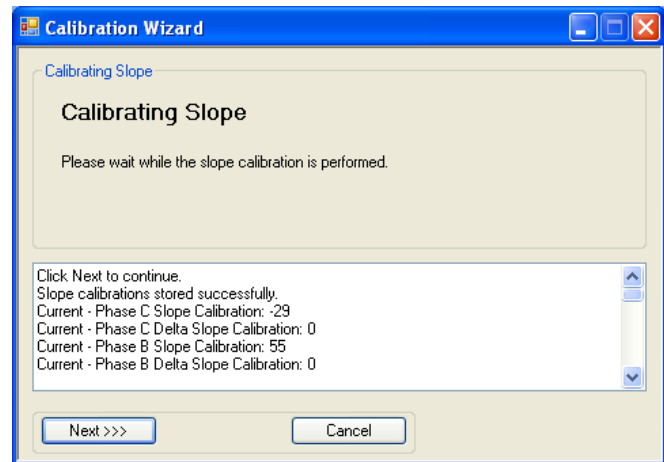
Calibration Wizard

Calibrating Slope

Calibrating Slope

Please wait while the slope calibration is performed.

Click Next to continue.
Slope calibrations stored successfully.
Current - Phase C Slope Calibration: -29
Current - Phase C Delta Slope Calibration: 0
Current - Phase B Slope Calibration: 55
Current - Phase B Delta Slope Calibration: 0

Next >>>

Cancel